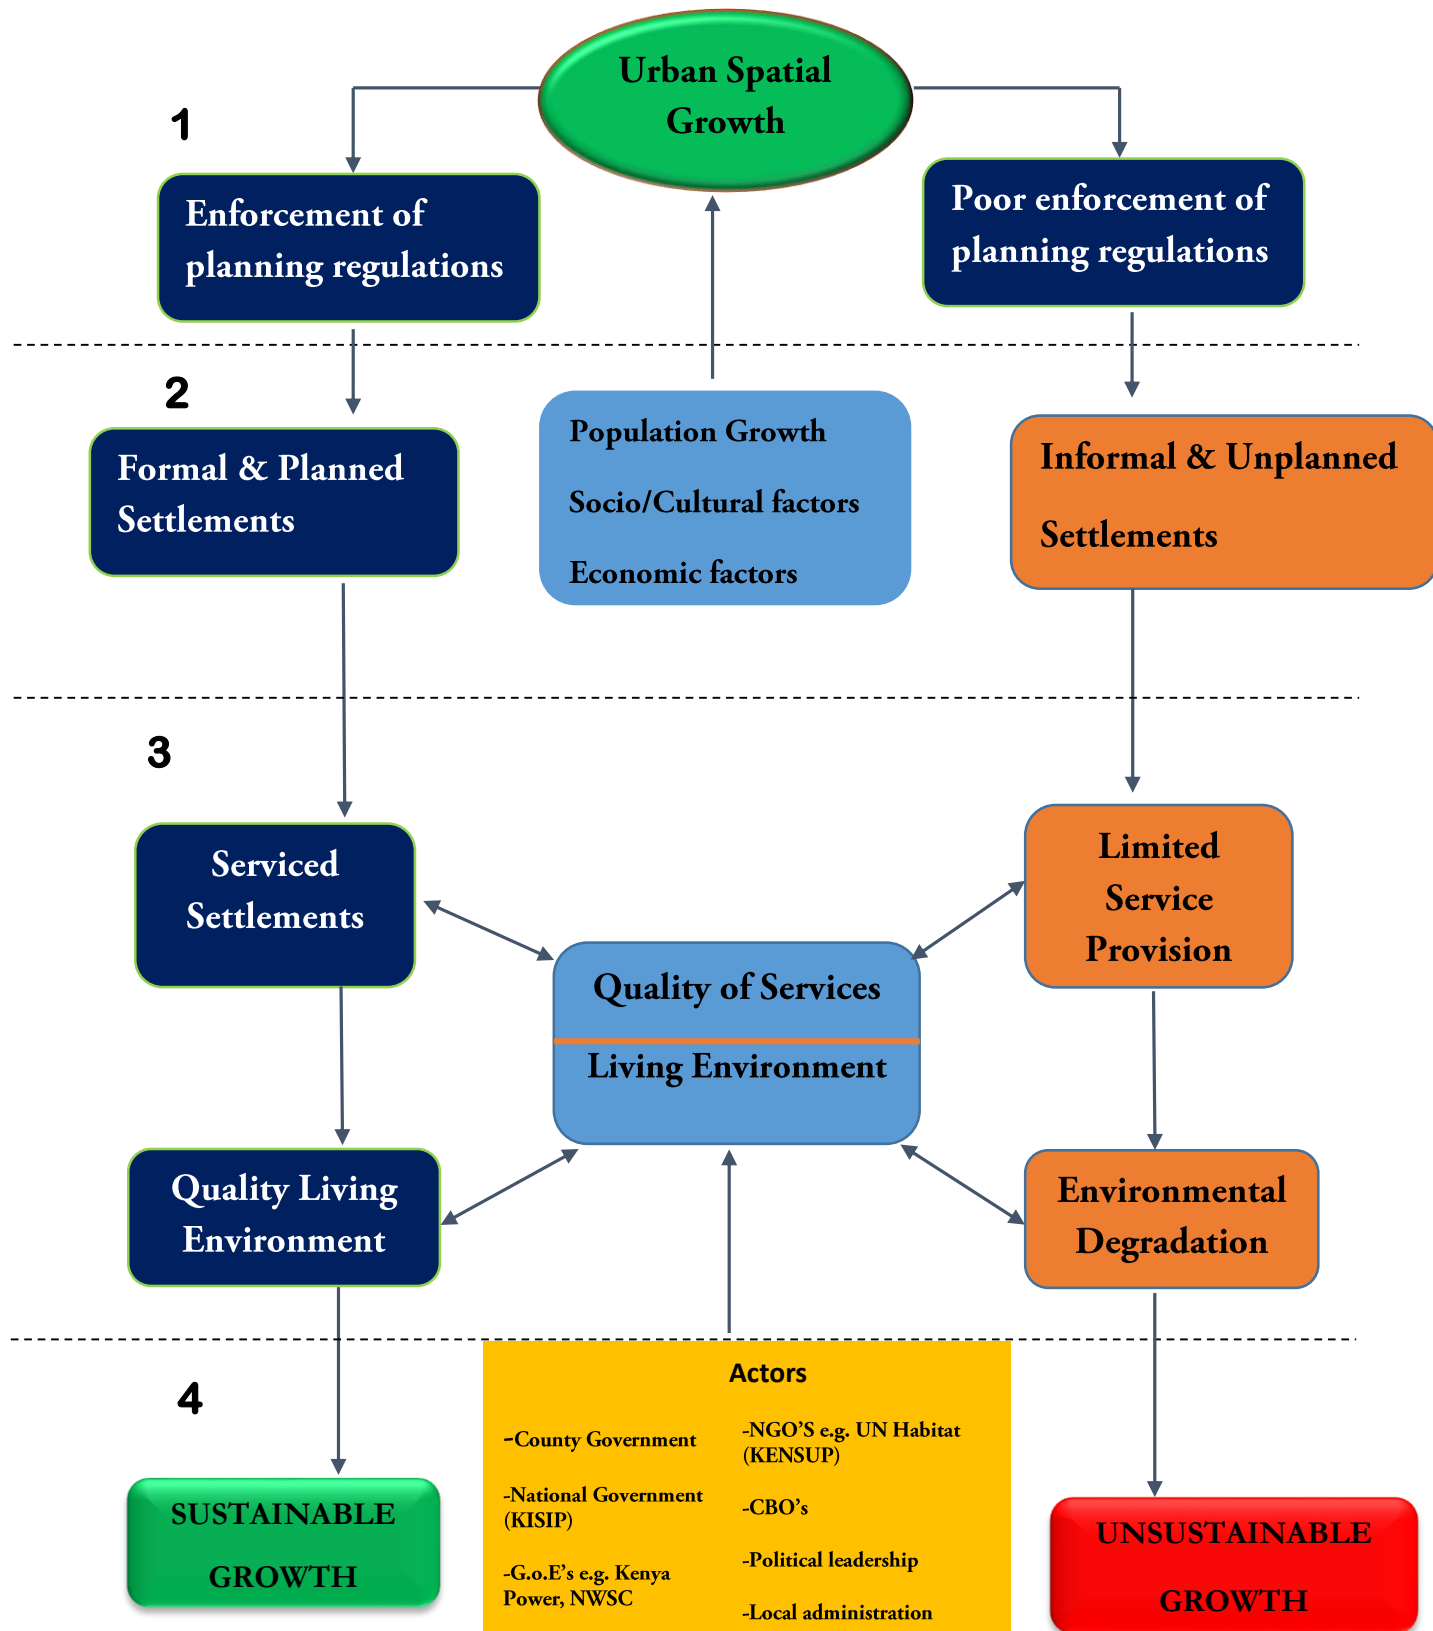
Urban Spatial Growth

1

Enforcement of planning regulations

Poor enforcement of planning regulations

2

Formal & Planned Settlements

Population Growth

Socio/Cultural factors

Economic factors

Informal & Unplanned Settlements

3

Serviced Settlements

Limited Service Provision

Quality of Services

Living Environment

Quality Living Environment

Environmental Degradation

4

Actors

-County Government

-National Government (KISIP)

-G.o.E's e.g. Kenya Power, NWSC

-NGO'S e.g. UN Habitat (KENSUP)

-CBO's

-Political leadership

-Local administration

SUSTAINABLE GROWTH

UNSUSTAINABLE GROWTH